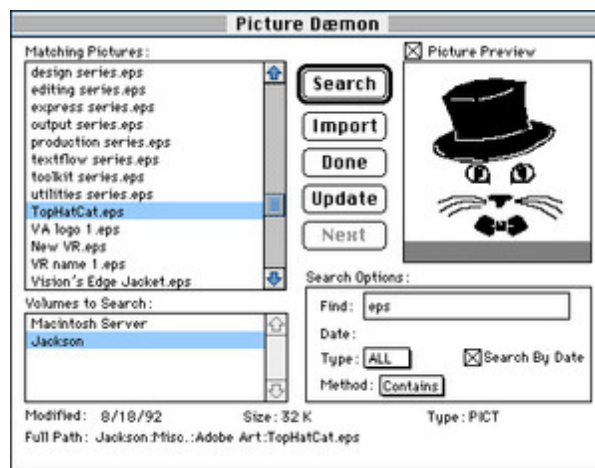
Picture Dæmon

Matching Pictures:

design series.eps
editing series.eps
express series.eps
output series.eps
production series.eps
textflow series.eps
toolkit series.eps
utilities series.eps
TopHatCat.eps
VA logo 1.eps
New VR.eps
VR name 1.eps
Vision's Edge Jacket.eps

Search
Import
Done
Update
Next

Picture Preview

Volumes to Search:

Macintosh Server
Jackson

Search Options:

Find: eps
Date:
Type: ALL
Search By Date
Method: Contains

Modified: 8/18/92
Size: 32 K
Type: PICT
Full Path: Jackson:Misc.:Adobe Art:TopHatCat.eps